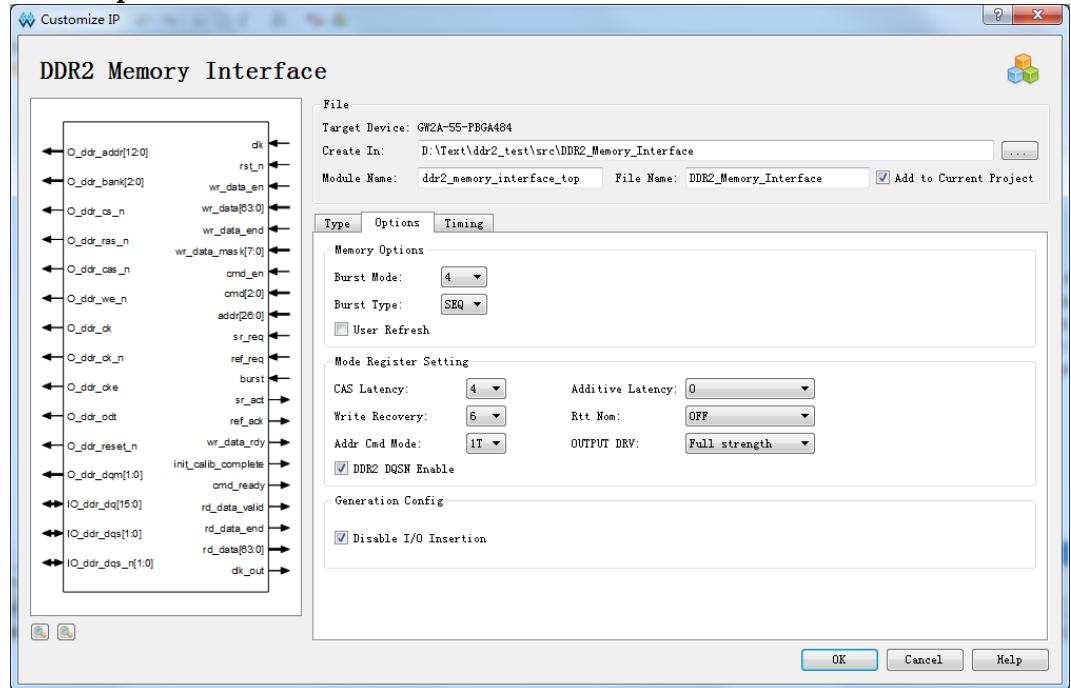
Customize IP

DDR2 Memory Interface

O_ddr_addr[12:0]
O_ddr_bank[2:0]
O_ddr_cs_n
O_ddr_ras_n
O_ddr_cas_n
O_ddr_we_n
O_ddr_ck
O_ddr_ck_n
O_ddr_cke
O_ddr_odt
O_ddr_reset_n
O_ddr_dqm[1:0]
IO_ddr_dq[15:0]
IO_ddr_dqs[1:0]
IO_ddr_dqs_n[1:0]

clk
rst_n
wr_data_en
wr_data[63:0]
wr_data_end
wr_data_mask[7:0]
cmd_en
cmd[2:0]
addr[26:0]
sr_req
ref_req
burst
sr_act
ref_ack
wr_data_rdy
init_calib_complete
cmd_ready
rd_data_valid
rd_data_end
rd_data[63:0]
clk_out

File
Target Device: GW2A-55-PBGA484
Create In: D:\Text\ddr2_test\src\DDR2_Memory_Interface ...
Module Name: ddr2_memory_interface_top File Name: DDR2_Memory_Interface Add to Current Project

Type Options Timing

Memory Options
Burst Mode: 4
Burst Type: SEQ
User Refresh

Mode Register Setting
CAS Latency: 4 Additive Latency: 0
Write Recovery: 6 Rtt Nom: OFF
Addr Cmd Mode: 1T OUTPUT DRV: Full strength
DDR2 DQSN Enable

Generation Config
Disable I/O Insertion

OK Cancel Help